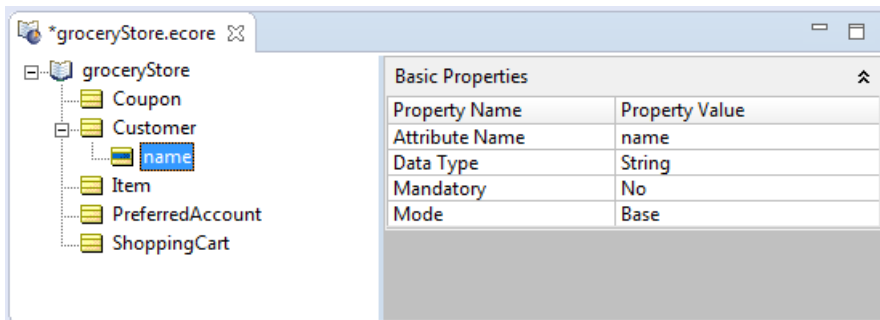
*groceryStore.ecore

groceryStore
Coupon
Customer
name
Item
PreferredAccount
ShoppingCart

Basic Properties

| Property Name | Property Value |
|---|---|
| Attribute Name | name |
| Data Type | String |
| Mandatory | No |
| Mode | Base |